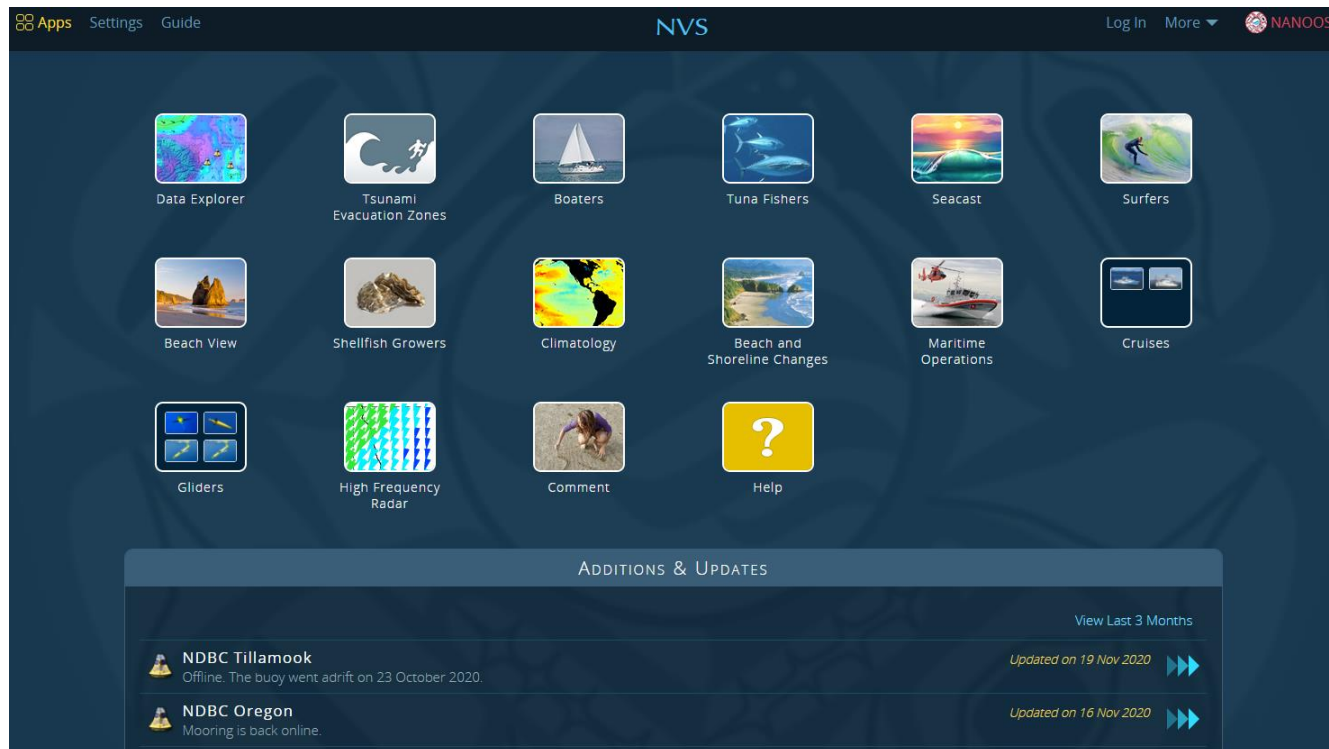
Apps Settings Guide NVS Log In More NANOOS

Data Explorer
Tsunami Evacuation Zones
Boaters
Tuna Fishers
Seacast
Surfers

Beach View
Shellfish Growers
Climatology
Beach and Shoreline Changes
Maritime Operations
Cruises

Gliders
High Frequency Radar
Comment
?
Help

ADDITIONS & UPDATES

View Last 3 Months

NDBC Tillamook
Offline. The buoy went adrift on 23 October 2020.
Updated on 19 Nov 2020

NDBC Oregon
Mooring is back online.
Updated on 16 Nov 2020